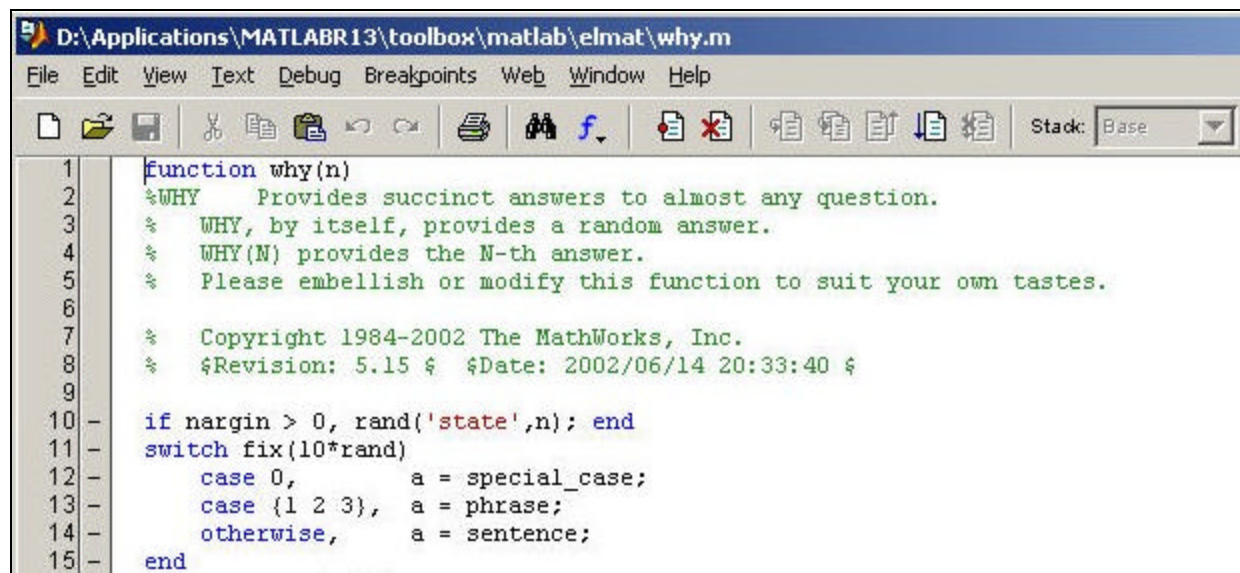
D:\Applications\MATLABR13\toolbox\matlab\elmat\why.m

File Edit View Text Debug Breakpoints Web Window Help

Stack: Base

1 function why(n)
2 %WHY Provides succinct answers to almost any question.
3 % WHY, by itself, provides a random answer.
4 % WHY(N) provides the N-th answer.
5 % Please embellish or modify this function to suit your own tastes.
6
7 % Copyright 1984-2002 The MathWorks, Inc.
8 % $Revision: 5.15 $ $Date: 2002/06/14 20:33:40 $
9
10 – if nargin > 0, rand('state',n); end
11 – switch fix(10*rand)
12 – case 0, a = special_case;
13 – case {1 2 3}, a = phrase;
14 – otherwise, a = sentence;
15 – end